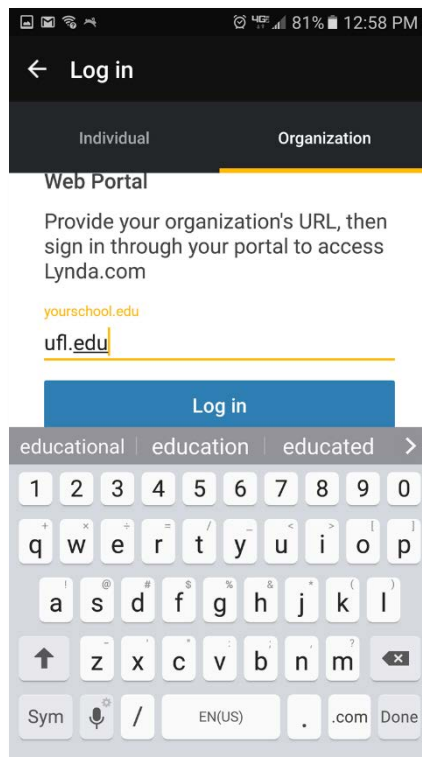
4G 81% 12:58 PM

← Log in

Individual

Organization

Web Portal

Provide your organization's URL, then sign in through your portal to access Lynda.com

yourschool.edu

ufl.edu

Log in

educational | education | educated >

1 2 3 4 5 6 7 8 9 0

q w e r t y u i o p

a s d f g h j k l

z x c v b n m

Sym / EN(US) . .com Done